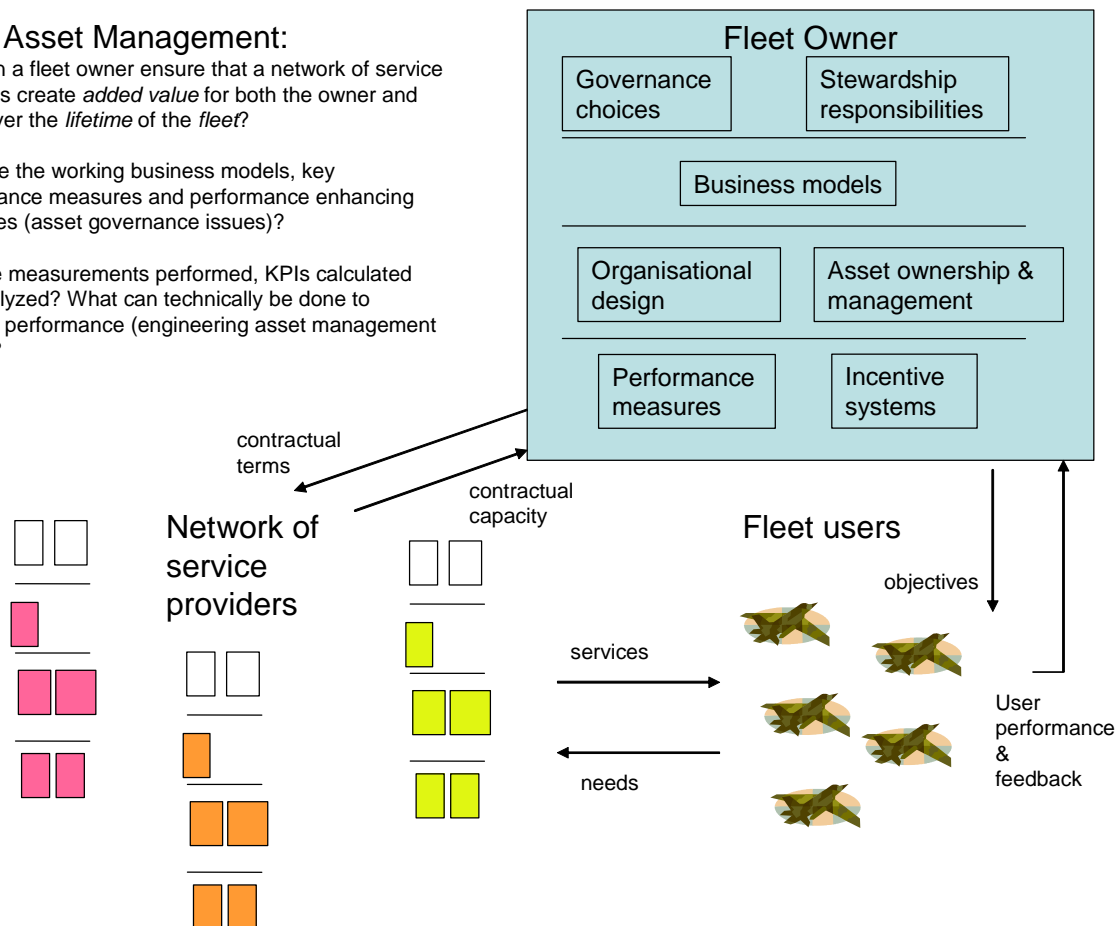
Asset Management:

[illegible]n a fleet owner ensure that a network of service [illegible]s create *added value* for both the owner and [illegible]ver the *lifetime* of the *fleet*?

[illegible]e the working business models, key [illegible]ance measures and performance enhancing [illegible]es (asset governance issues)?

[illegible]e measurements performed, KPIs calculated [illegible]lyzed? What can technically be done to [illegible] performance (engineering asset management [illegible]

Fleet Owner

Governance choices

Stewardship responsibilities

Business models

Organisational design

Asset ownership & management

Performance measures

Incentive systems

contractual terms

contractual capacity

Network of service providers

Fleet users

objectives

services

needs

User performance & feedback